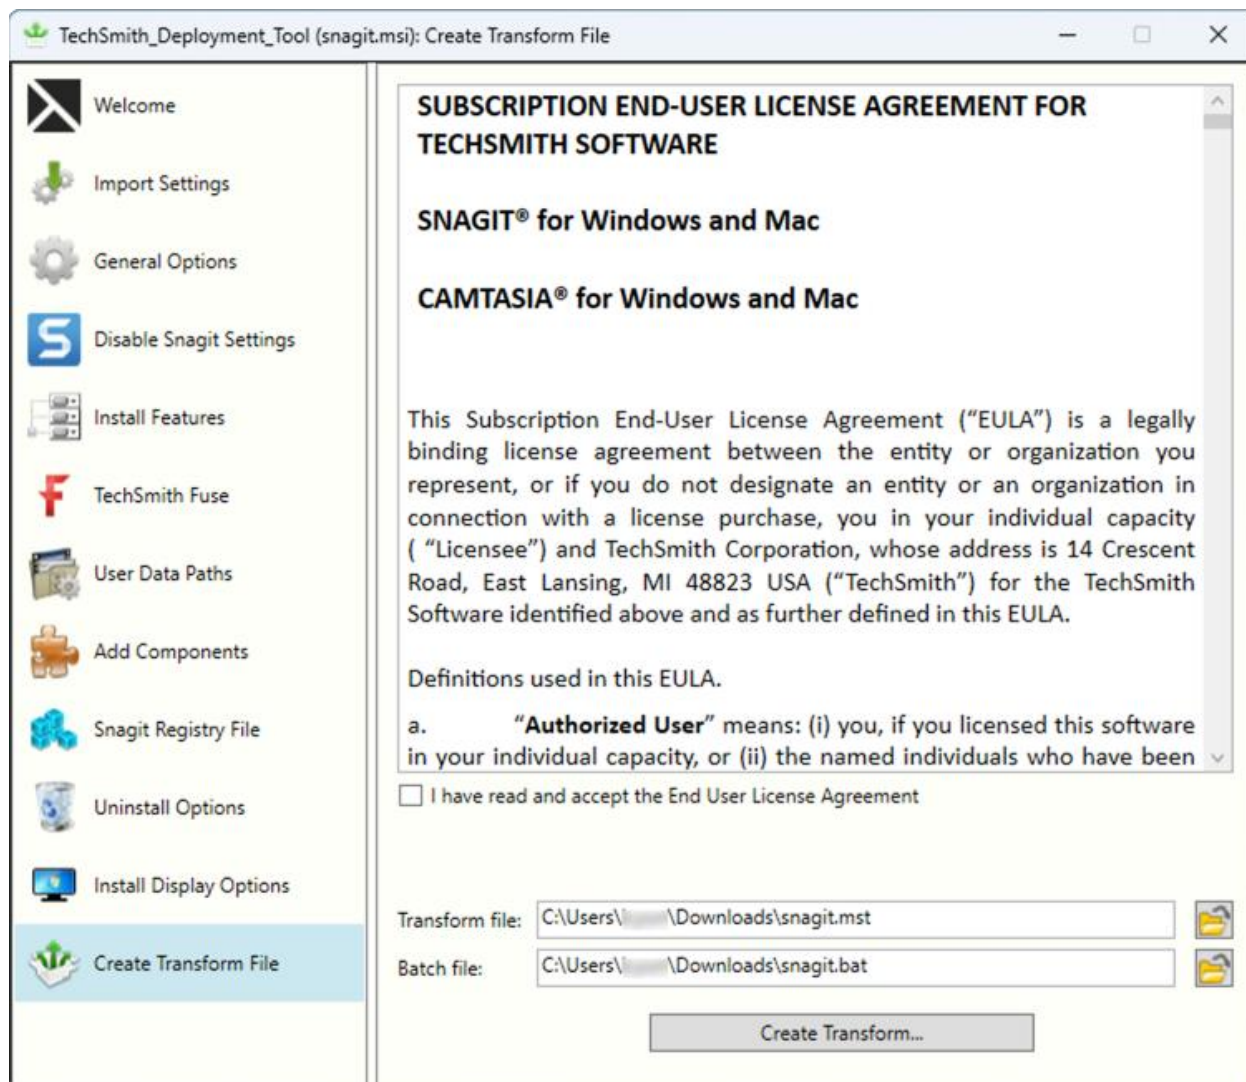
TechSmith_Deployment_Tool (snagit.msi): Create Transform File

Welcome
Import Settings
General Options
Disable Snagit Settings
Install Features
TechSmith Fuse
User Data Paths
Add Components
Snagit Registry File
Uninstall Options
Install Display Options
Create Transform File

SUBSCRIPTION END-USER LICENSE AGREEMENT FOR TECHSMITH SOFTWARE

SNAGIT® for Windows and Mac

CAMTASIA® for Windows and Mac

This Subscription End-User License Agreement ("EULA") is a legally binding license agreement between the entity or organization you represent, or if you do not designate an entity or an organization in connection with a license purchase, you in your individual capacity ( "Licensee") and TechSmith Corporation, whose address is 14 Crescent Road, East Lansing, MI 48823 USA ("TechSmith") for the TechSmith Software identified above and as further defined in this EULA.

Definitions used in this EULA.

a. "Authorized User" means: (i) you, if you licensed this software in your individual capacity, or (ii) the named individuals who have been

I have read and accept the End User License Agreement

Transform file: C:\Users\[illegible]\Downloads\snagit.mst
Batch file: C:\Users\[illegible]\Downloads\snagit.bat

Create Transform...